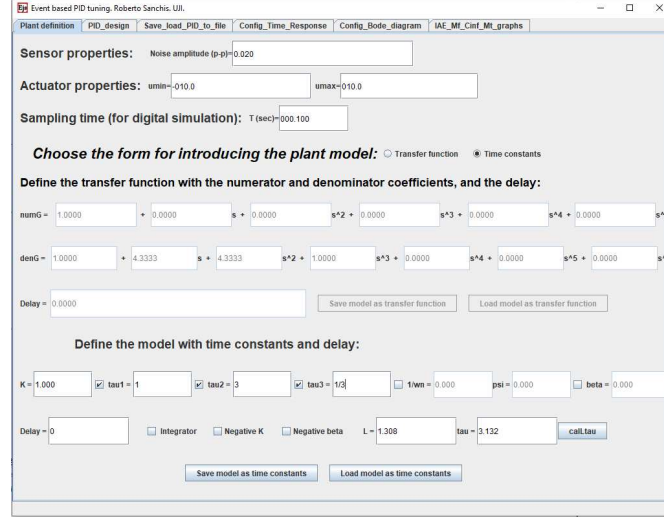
Event based PID tuning. Roberto Sanchis. UJI.

Plant definition | PID_design | Save_load_PID_to_file | Config_Time_Response | Config_Bode_diagram | IAE_Mf_Cinf_Mt_graphs

Sensor properties: Noise amplitude (p-p)= 0.020

Actuator properties: umin= -010.0 umax= 010.0

Sampling time (for digital simulation): T (sec)= 000.100

Choose the form for introducing the plant model: Transfer function Time constants

Define the transfer function with the numerator and denominator coefficients, and the delay:

numG = 1.0000 + 0.0000 s + 0.0000 s^2 + 0.0000 s^3 + 0.0000 s^4 + 0.0000 s^

denG = 1.0000 + 4.3333 s + 4.3333 s^2 + 1.0000 s^3 + 0.0000 s^4 + 0.0000 s^5 + 0.0000 s^

Delay = 0.0000

Save model as transfer function | Load model as transfer function

Define the model with time constants and delay:

K = 1.000 tau1 = 1 tau2 = 3 tau3 = 1/3 1/wn = 0.000 psi = 0.000 beta = 0.000

Delay = 0 Integrator Negative K Negative beta L = 1.308 tau = 3.132 cal.tau

Save model as time constants | Load model as time constants